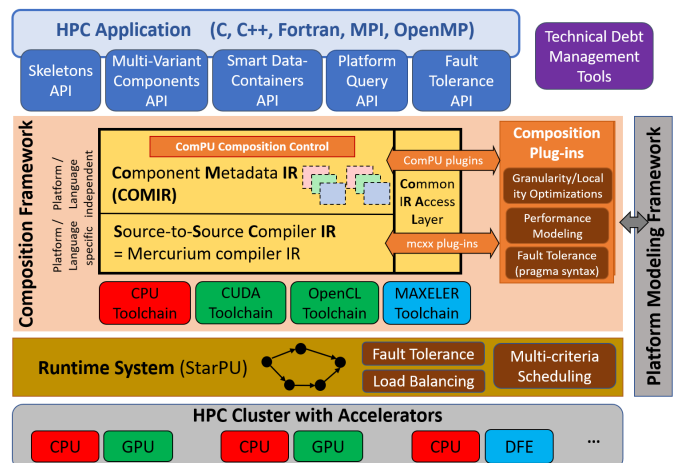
HPC Application (C, C++, Fortran, MPI, OpenMP)

Skeletons API

Multi-Variant Components API

Smart Data-Containers API

Platform Query API

Fault Tolerance API

Technical Debt Management Tools

Composition Framework

Platform / Language independent

Platform / Language specific

ComPU Composition Control

Component Metadata IR (COMIR)

Source-to-Source Compiler IR = Mercurium compiler IR

Common IR Access Layer

ComPU plugins

mcxx plug-ins

Composition Plug-ins

Granularity/Locality Optimizations

Performance Modeling

Fault Tolerance (pragma syntax)

CPU Toolchain

CUDA Toolchain

OpenCL Toolchain

MAXELER Toolchain

Platform Modeling Framework

Runtime System (StarPU)

Fault Tolerance

Load Balancing

Multi-criteria Scheduling

HPC Cluster with Accelerators

CPU

GPU

CPU

GPU

CPU

DFE

...